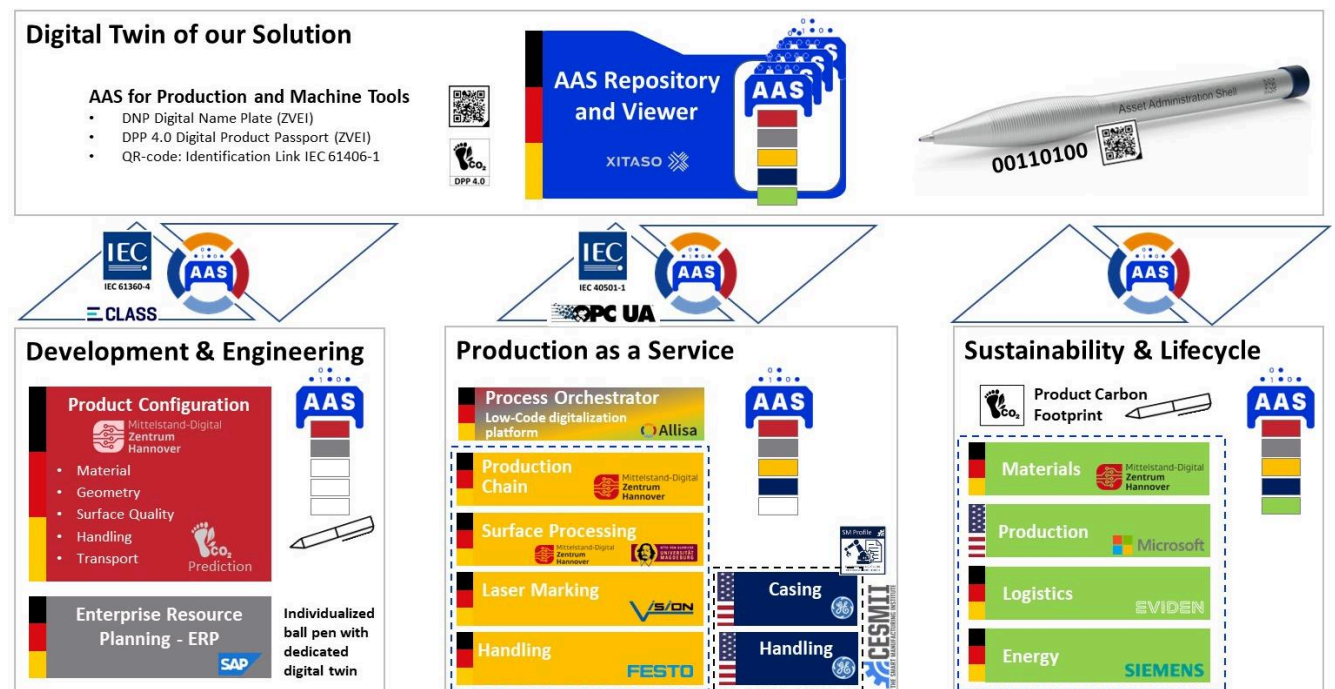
Digital Twin of our Solution

AAS for Production and Machine Tools
- DNP Digital Name Plate (ZVEI)
- DPP 4.0 Digital Product Passport (ZVEI)
- QR-code: Identification Link IEC 61406-1

$CO_2$
DPP 4.0

AAS Repository and Viewer
XITASO

AAS

Asset Administration Shell
00110100

IEC
IEC 61360-4
ECLASS
AAS

IEC
IEC 40501-1
OPC UA
AAS

AAS

Development & Engineering

Product Configuration
Mittelstand-Digital Zentrum Hannover
- Material
- Geometry
- Surface Quality
- Handling
- Transport

$CO_2$
Prediction

AAS

Enterprise Resource Planning - ERP
SAP

Individualized ball pen with dedicated digital twin

Production as a Service

Process Orchestrator
Low-Code digitalization platform
Allisa

AAS

Production Chain
Mittelstand-Digital Zentrum Hannover

Surface Processing
Mittelstand-Digital Zentrum Hannover
Otto von Guericke Universität Magdeburg

Laser Marking
VISION

Handling
FESTO

SM Profile

Casing

Handling

CESMII
THE SMART MANUFACTURING INSTITUTE

Sustainability & Lifecycle

$CO_2$
Product Carbon Footprint

AAS

Materials
Mittelstand-Digital Zentrum Hannover

Production
Microsoft

Logistics
EVIDEN

Energy
SIEMENS